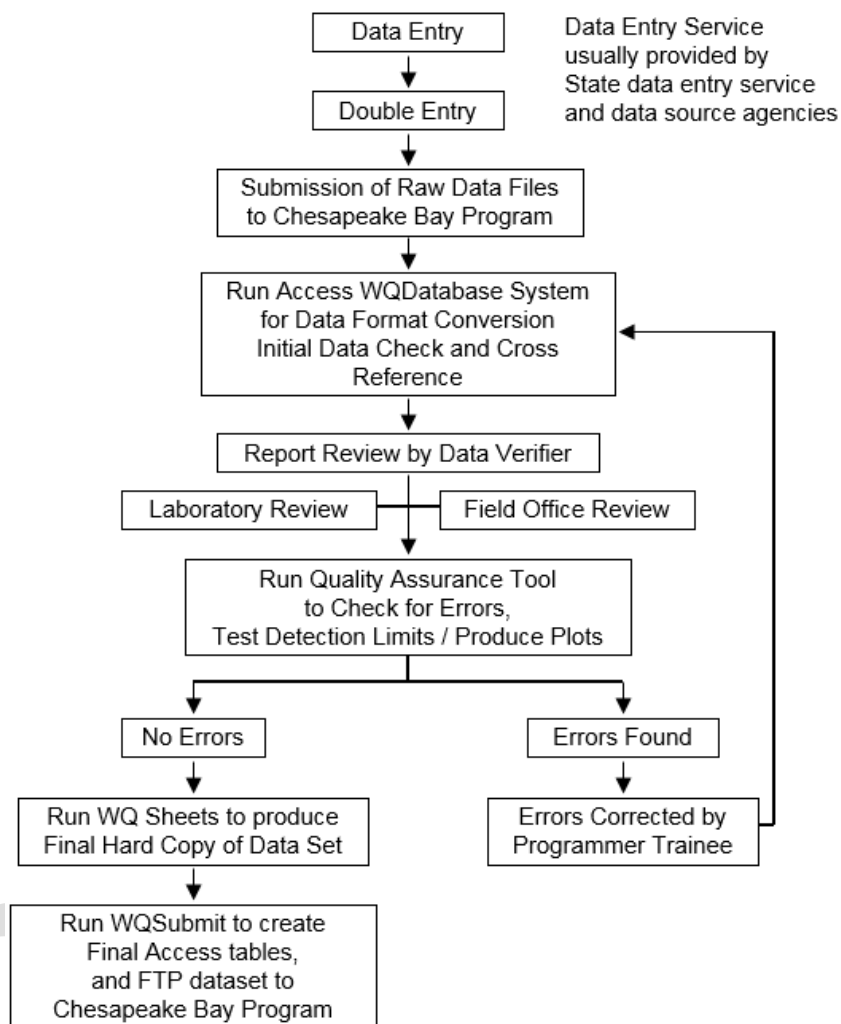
Data Entry

Data Entry Service usually provided by State data entry service and data source agencies

Double Entry

Submission of Raw Data Files to Chesapeake Bay Program

Run Access WQDatabase System for Data Format Conversion Initial Data Check and Cross Reference

Report Review by Data Verifier

Laboratory Review

Field Office Review

Run Quality Assurance Tool to Check for Errors, Test Detection Limits / Produce Plots

No Errors

Errors Found

Run WQ Sheets to produce Final Hard Copy of Data Set

Errors Corrected by Programmer Trainee

Run WQSubmit to create Final Access tables, and FTP dataset to Chesapeake Bay Program